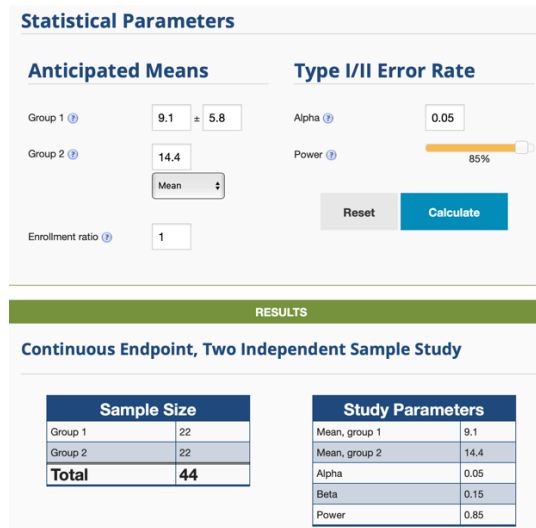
Statistical Parameters

Anticipated Means

Group 1 ? 9.1 ± 5.8

Group 2 ? 14.4

Mean

Enrollment ratio ? 1

Type I/II Error Rate

Alpha ? 0.05

Power ? 85%

Reset Calculate

RESULTS

Continuous Endpoint, Two Independent Sample Study

| Sample Size | |
|---|---|
| Group 1 | 22 |
| Group 2 | 22 |
| Total | 44 |

| Study Parameters | |
|---|---|
| Mean, group 1 | 9.1 |
| Mean, group 2 | 14.4 |
| Alpha | 0.05 |
| Beta | 0.15 |
| Power | 0.85 |